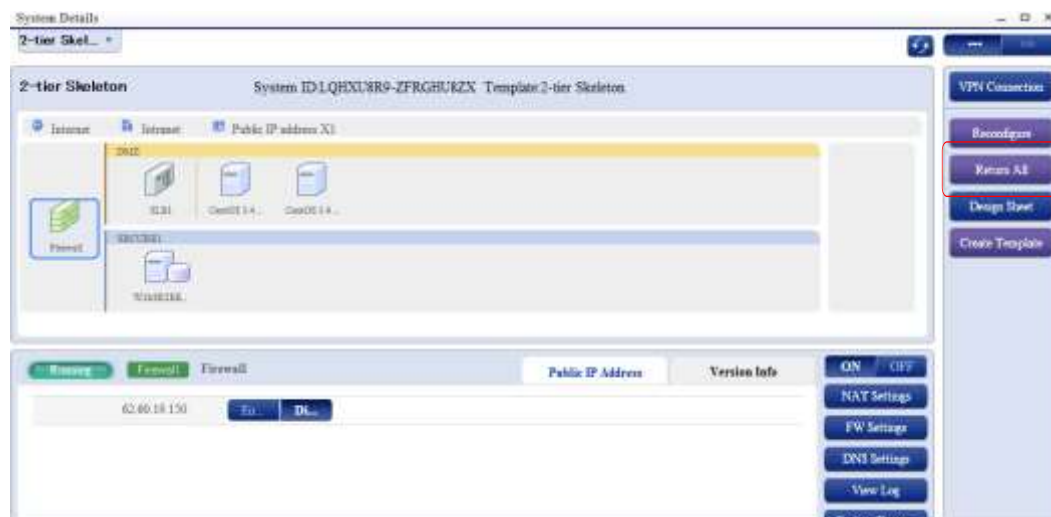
System Details

2-tier Skel...

2-tier Skeleton

System ID:LQHXU8R9-ZFRGHU8ZX Template:2-tier Skeleton

Internet Intranet Public IP address X1

DMZ

SLB1 CentOS 5.4... CentOS 5.4...

Firewall

SECURE1

Win2008...

VPN Connection

Reconfigure

Return All

Design Sheet

Create Template

Running Firewall Firewall

Public IP Address

Version Info

62.60.18.150

En... Di...

ON OFF

NAT Settings

FW Settings

DNS Settings

View Log